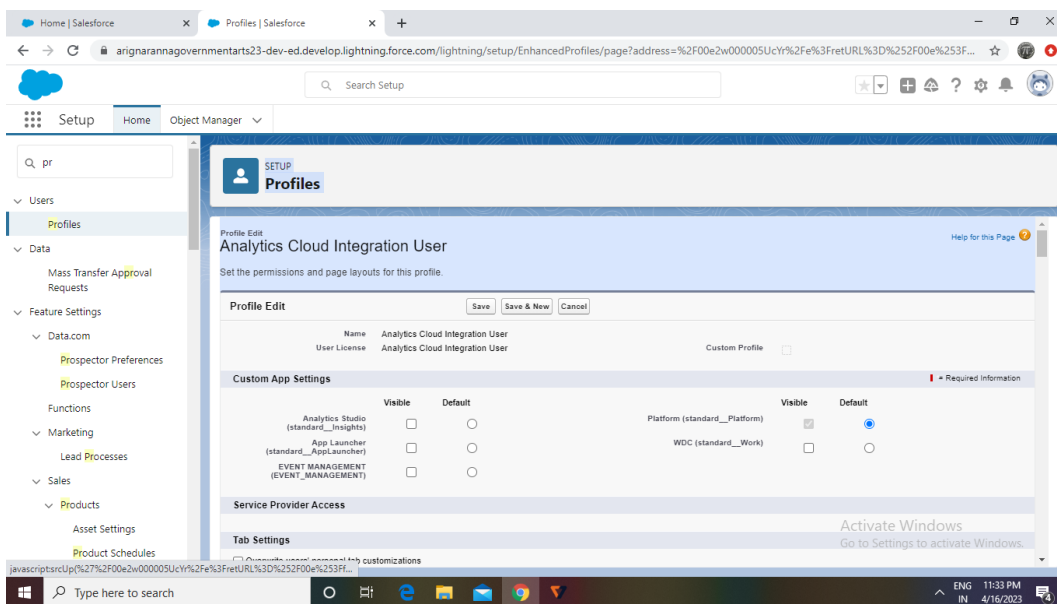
Home | Salesforce
Profiles | Salesforce
+
arignarannagovernmentarts23-dev-ed.develop.lightning.force.com/lightning/setup/EnhancedProfiles/page?address=%2F00e2w000005UcYr%2Fe%3FretURL%3D%252F00e%253F...

Search Setup

Setup Home Object Manager

pr

Users
Profiles
Data
Mass Transfer Approval Requests
Feature Settings
Data.com
Prospector Preferences
Prospector Users
Functions
Marketing
Lead Processes
Sales
Products
Asset Settings
Product Schedules

SETUP
Profiles

Profile Edit
Analytics Cloud Integration User
Help for this Page
Set the permissions and page layouts for this profile.

Profile Edit
Save Save & New Cancel

Name Analytics Cloud Integration User
User License Analytics Cloud Integration User
Custom Profile

Custom App Settings
= Required Information

Visible Default
Analytics Studio (standard__Insights)
App Launcher (standard__AppLauncher)
EVENT MANAGEMENT (EVENT_MANAGEMENT)

Visible Default
Platform (standard__Platform)
WDC (standard__Work)

Service Provider Access

Tab Settings
Overwrite users' personal tab customizations

Activate Windows
Go to Settings to activate Windows.

javascript:srcUp(%27%2F00e2w000005UcYr%2Fe%3FretURL%3D%252F00e%253Ff...

Type here to search
ENG IN 11:33 PM 4/16/2023